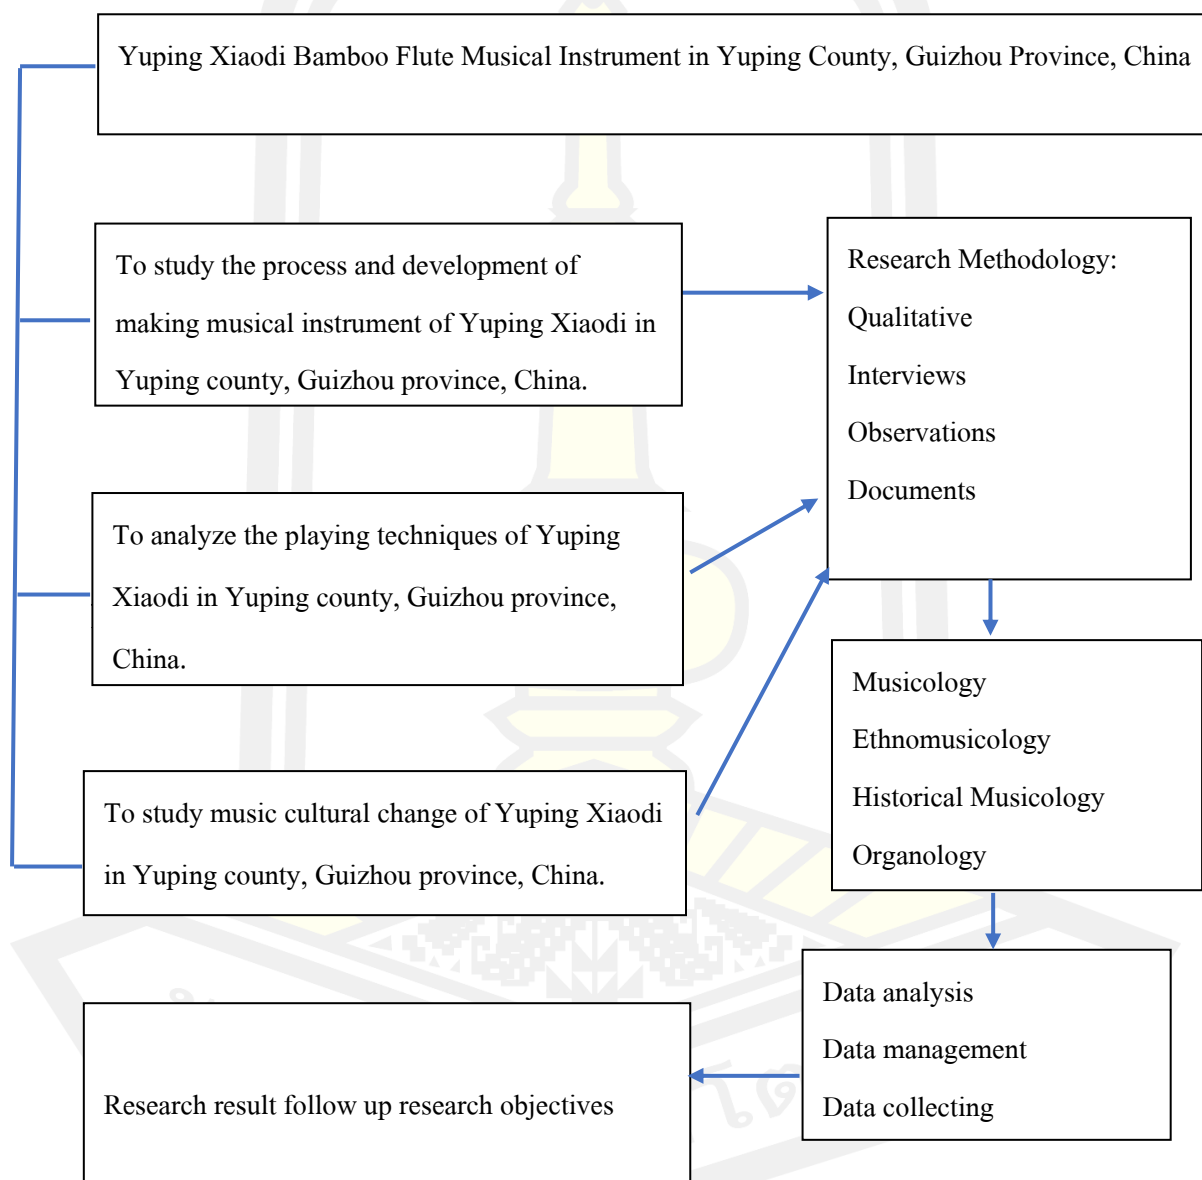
Yuping Xiaodi Bamboo Flute Musical Instrument in Yuping County, Guizhou Province, China

To study the process and development of making musical instrument of Yuping Xiaodi in Yuping county, Guizhou province, China.

Research Methodology:
Qualitative
Interviews
Observations
Documents

To analyze the playing techniques of Yuping Xiaodi in Yuping county, Guizhou province, China.

Musicology
Ethnomusicology
Historical Musicology
Organology

To study music cultural change of Yuping Xiaodi in Yuping county, Guizhou province, China.

Data analysis
Data management
Data collecting

Research result follow up research objectives